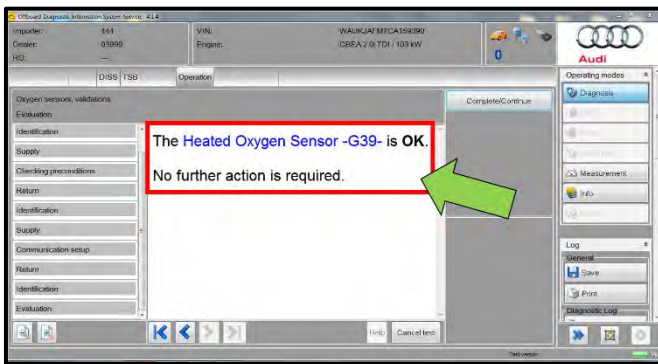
Offboard Diagnostic Information System Service 4.1.4

Importer: 444
Dealer: 01999
RO: —

VIN: WAUKJAFM7CA159390
Engine: CBEA 2.0l TDI / 103 kW

0

Audi

D/ISS TSB Operation

Oxygen sensors, validations
Evaluation

Identification
Supply
Checking preconditions
Return
Identification
Supply
Communication setup
Return
Identification
Evaluation

Complete/Continue

The Heated Oxygen Sensor -G39- is OK.

No further action is required.

Operating modes
Diagnosis
Measurement
Info

Log
General
Save
Print
Diagnostic Log

Help Cancel test

Test version